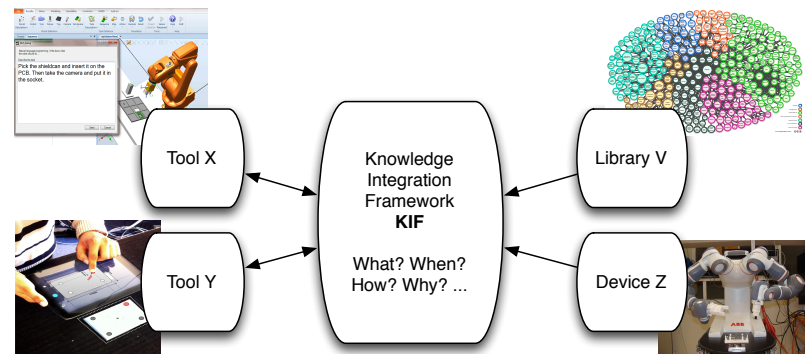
Pick the shieldcan and insert it on the PCB. Then take the camera and put it in the socket.

Tool X

Tool Y

Knowledge Integration Framework
**KIF**

What? When? How? Why? ...

Library V

Device Z

ABB